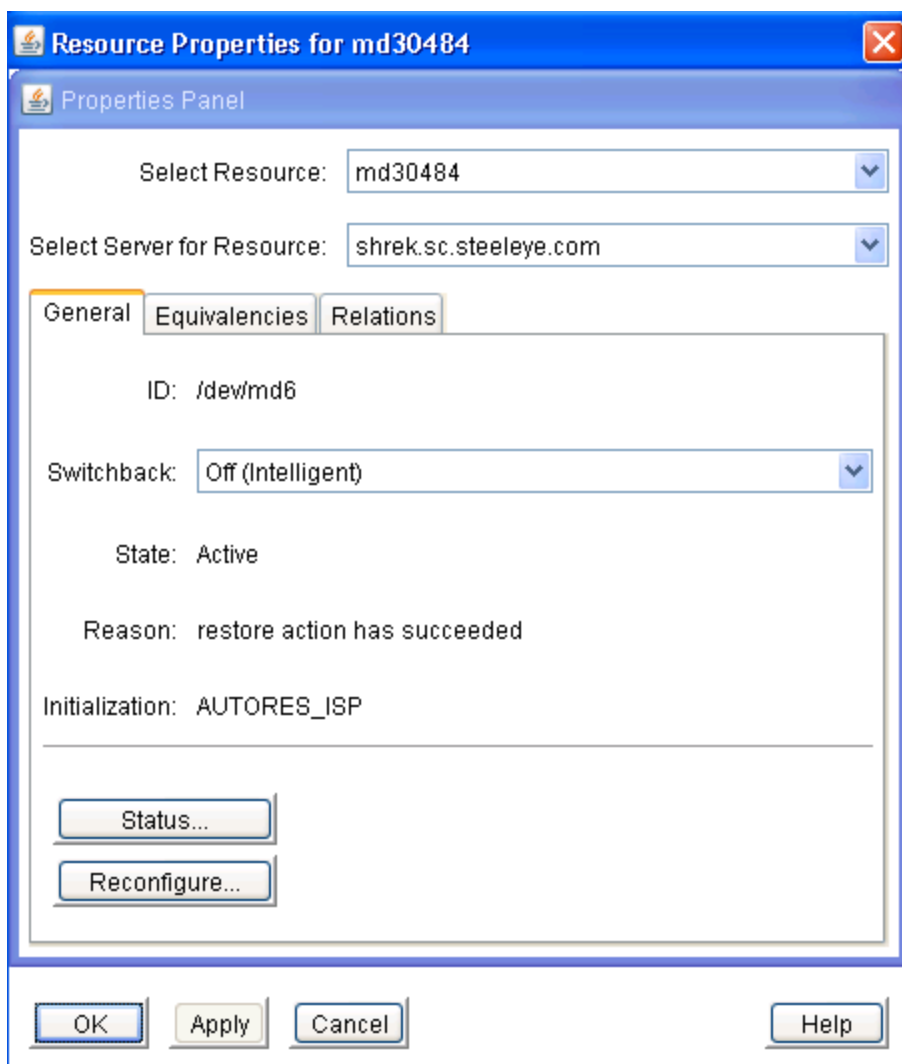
Resource Properties for md30484

Properties Panel

Select Resource: md30484

Select Server for Resource: shrek.sc.steeleye.com

General | Equivalencies | Relations

ID: /dev/md6

Switchback: Off (Intelligent)

State: Active

Reason: restore action has succeeded

Initialization: AUTORES_ISP

Status...

Reconfigure...

OK | Apply | Cancel | Help